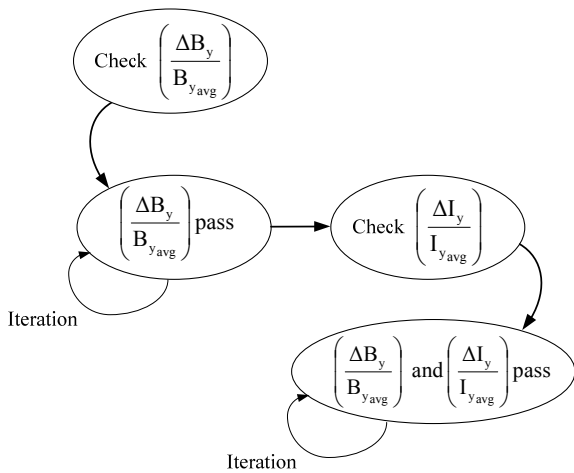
Check $\left(\frac{\Delta B_y}{B_{y_{avg}}}\right)$

$\left(\frac{\Delta B_y}{B_{y_{avg}}}\right)$ pass

Check $\left(\frac{\Delta I_y}{I_{y_{avg}}}\right)$

Iteration

$\left(\frac{\Delta B_y}{B_{y_{avg}}}\right)$ and $\left(\frac{\Delta I_y}{I_{y_{avg}}}\right)$ pass

Iteration